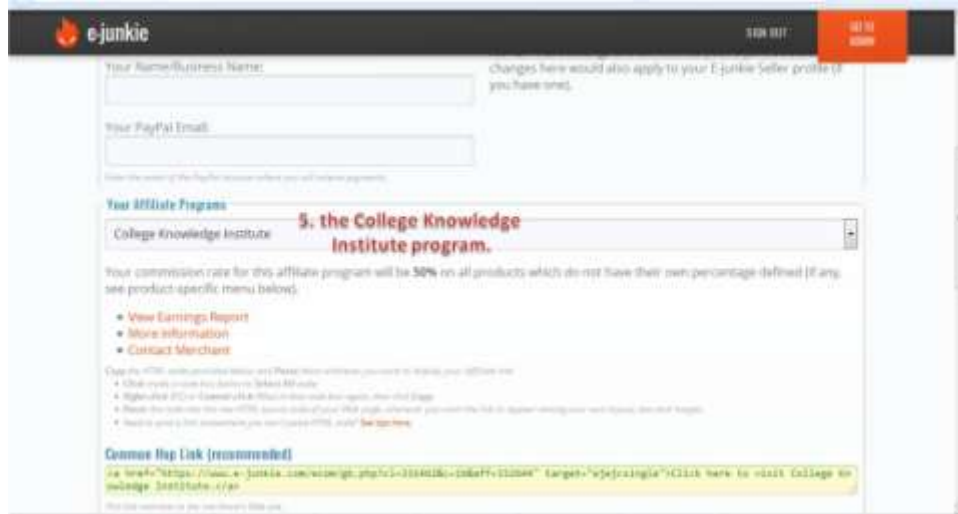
e-junkie

SIGN OUT

GO TO ADMIN

Your Name/Business Name:

changes here would also apply to your E-junkie Seller profile (if you have one).

Your PayPal Email:

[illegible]

Your Affiliate Programs

5. the College Knowledge Institute program.

College Knowledge Institute

Your commission rate for this affiliate program will be **50%** on all products which do not have their own percentage defined (if any, see product-specific menu below).

• View Earnings Report
• More Information
• Contact Merchant

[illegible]

Common Hop Link (recommended)

<a href="https://www.e-junkie.com/ecom/gb.php?cl=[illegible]&c=ib&aff=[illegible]" target="ejejcsingle">Click here to visit College Knowledge Institute</a>

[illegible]